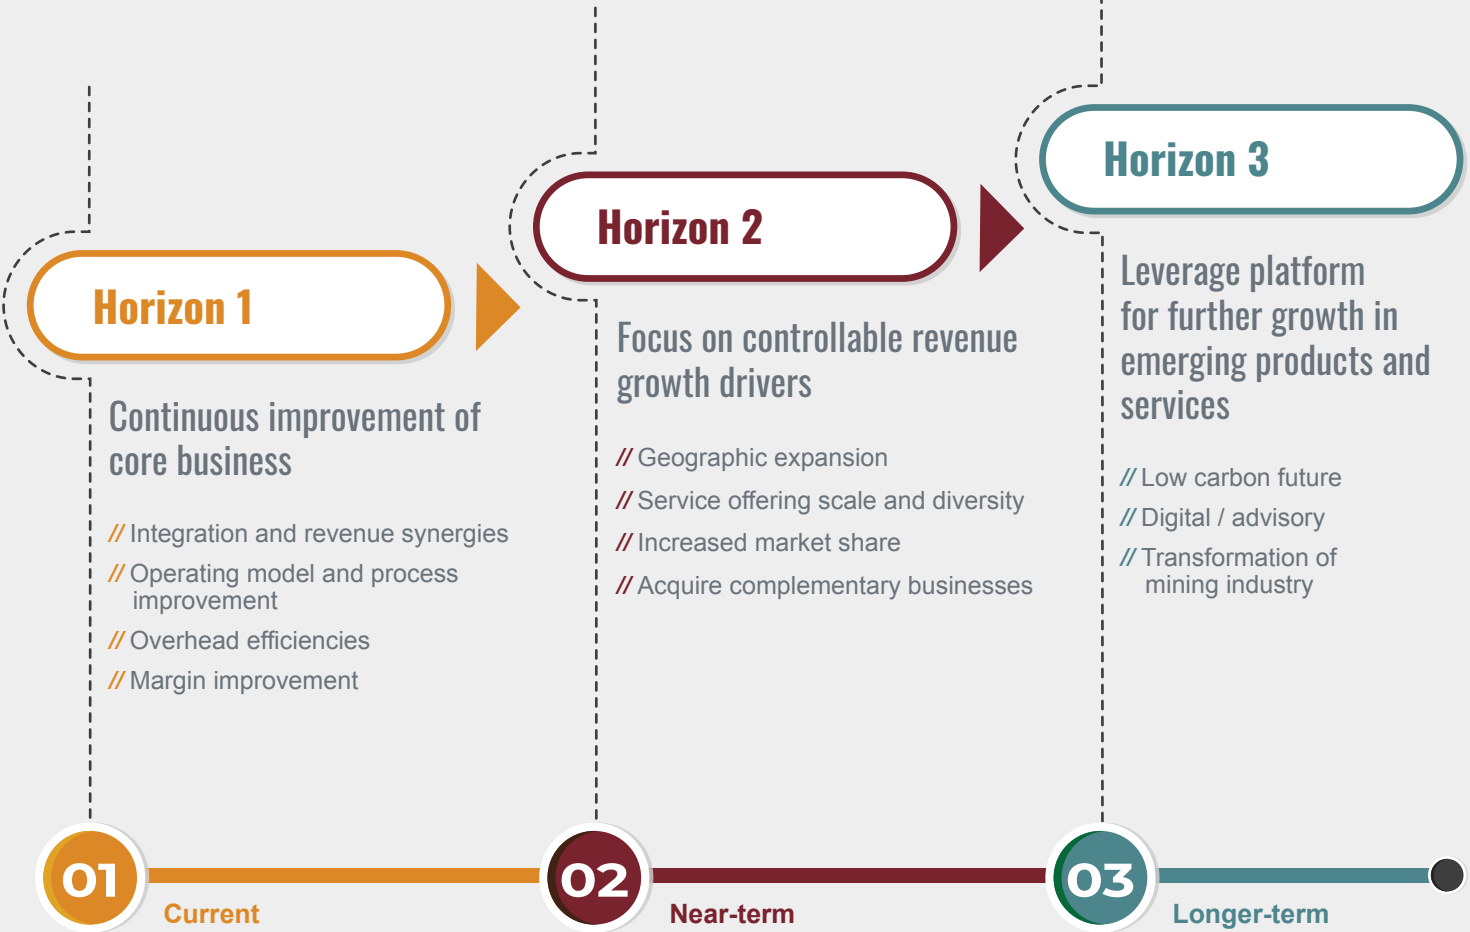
Horizon 1

Continuous improvement of core business

// Integration and revenue synergies

// Operating model and process improvement

// Overhead efficiencies

// Margin improvement

Horizon 2

Focus on controllable revenue growth drivers

// Geographic expansion

// Service offering scale and diversity

// Increased market share

// Acquire complementary businesses

Horizon 3

Leverage platform for further growth in emerging products and services

// Low carbon future

// Digital / advisory

// Transformation of mining industry

01 Current

02 Near-term

03 Longer-term